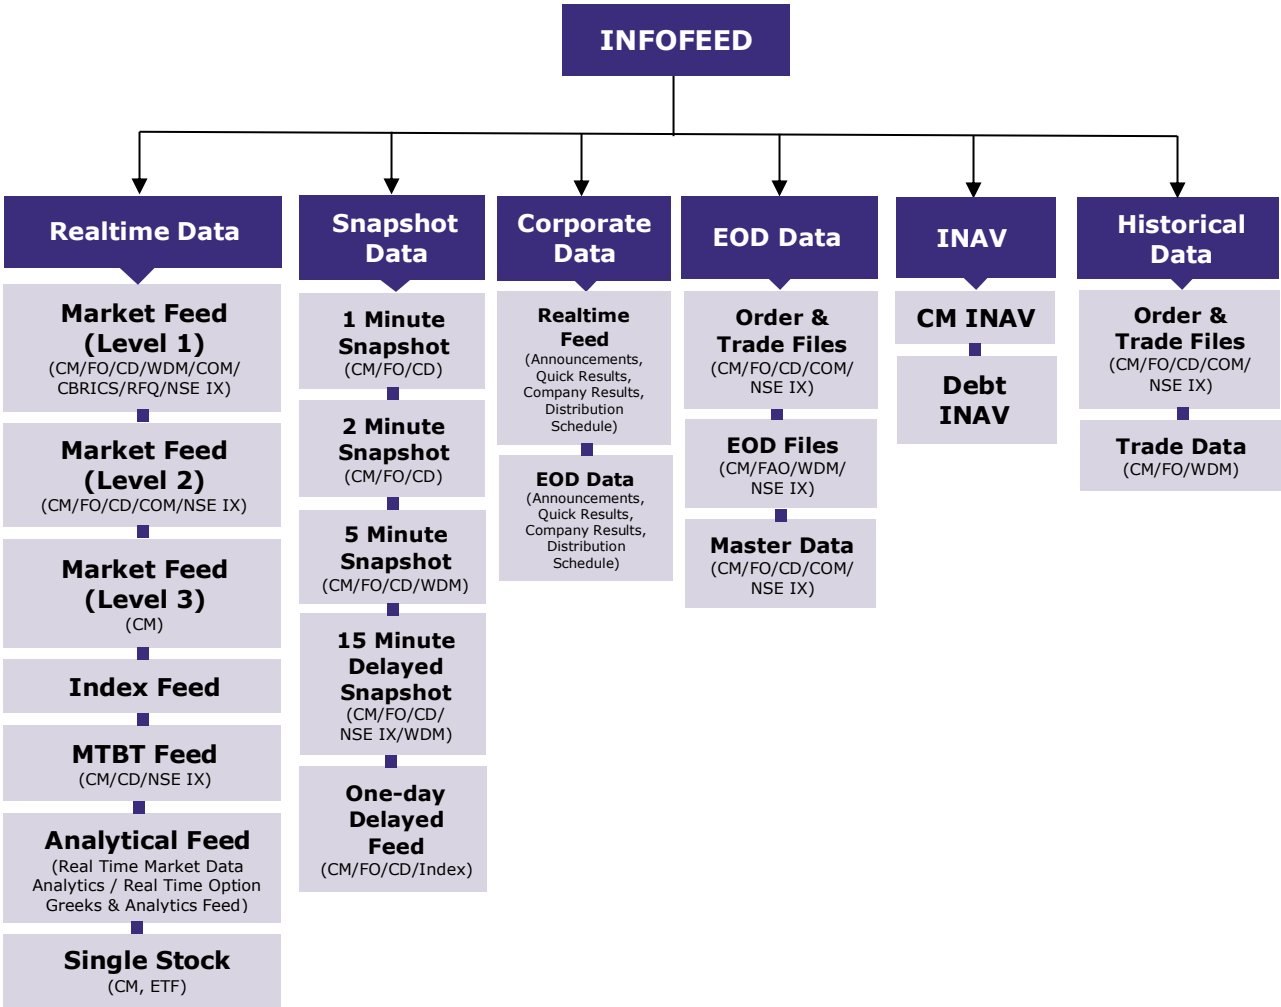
INFOFEED

Realtime Data

Market Feed (Level 1)
(CM/FO/CD/WDM/COM/CBRICS/RFQ/NSE IX)

Market Feed (Level 2)
(CM/FO/CD/COM/NSE IX)

Market Feed (Level 3)
(CM)

Index Feed

MTBT Feed
(CM/CD/NSE IX)

Analytical Feed
(Real Time Market Data Analytics / Real Time Option Greeks & Analytics Feed)

Single Stock
(CM, ETF)

Snapshot Data

1 Minute Snapshot
(CM/FO/CD)

2 Minute Snapshot
(CM/FO/CD)

5 Minute Snapshot
(CM/FO/CD/WDM)

15 Minute Delayed Snapshot
(CM/FO/CD/NSE IX/WDM)

One-day Delayed Feed
(CM/FO/CD/Index)

Corporate Data

Realtime Feed
(Announcements, Quick Results, Company Results, Distribution Schedule)

EOD Data
(Announcements, Quick Results, Company Results, Distribution Schedule)

EOD Data

Order & Trade Files
(CM/FO/CD/COM/NSE IX)

EOD Files
(CM/FAO/WDM/NSE IX)

Master Data
(CM/FO/CD/COM/NSE IX)

INAV

CM INAV

Debt INAV

Historical Data

Order & Trade Files
(CM/FO/CD/COM/NSE IX)

Trade Data
(CM/FO/WDM)